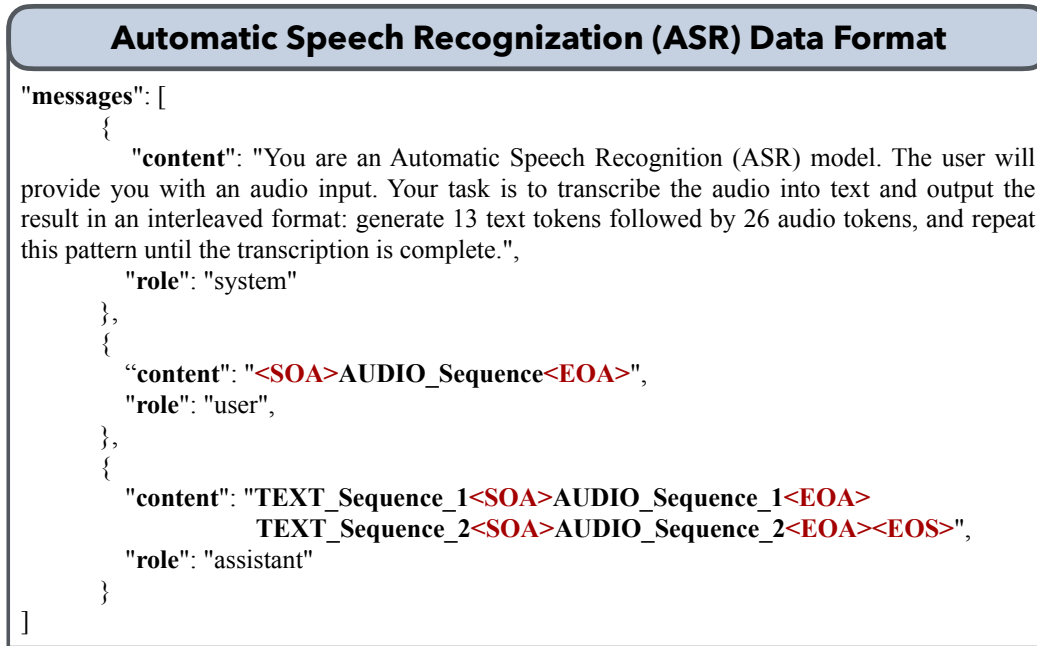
Automatic Speech Recognization (ASR) Data Format

"messages": [
{
"content": "You are an Automatic Speech Recognition (ASR) model. The user will provide you with an audio input. Your task is to transcribe the audio into text and output the result in an interleaved format: generate 13 text tokens followed by 26 audio tokens, and repeat this pattern until the transcription is complete.",
"role": "system"
},
{
“content": "<SOA>AUDIO_Sequence<EOA>",
"role": "user",
},
{
"content": "TEXT_Sequence_1<SOA>AUDIO_Sequence_1<EOA>
TEXT_Sequence_2<SOA>AUDIO_Sequence_2<EOA><EOS>",
"role": "assistant"
}
]